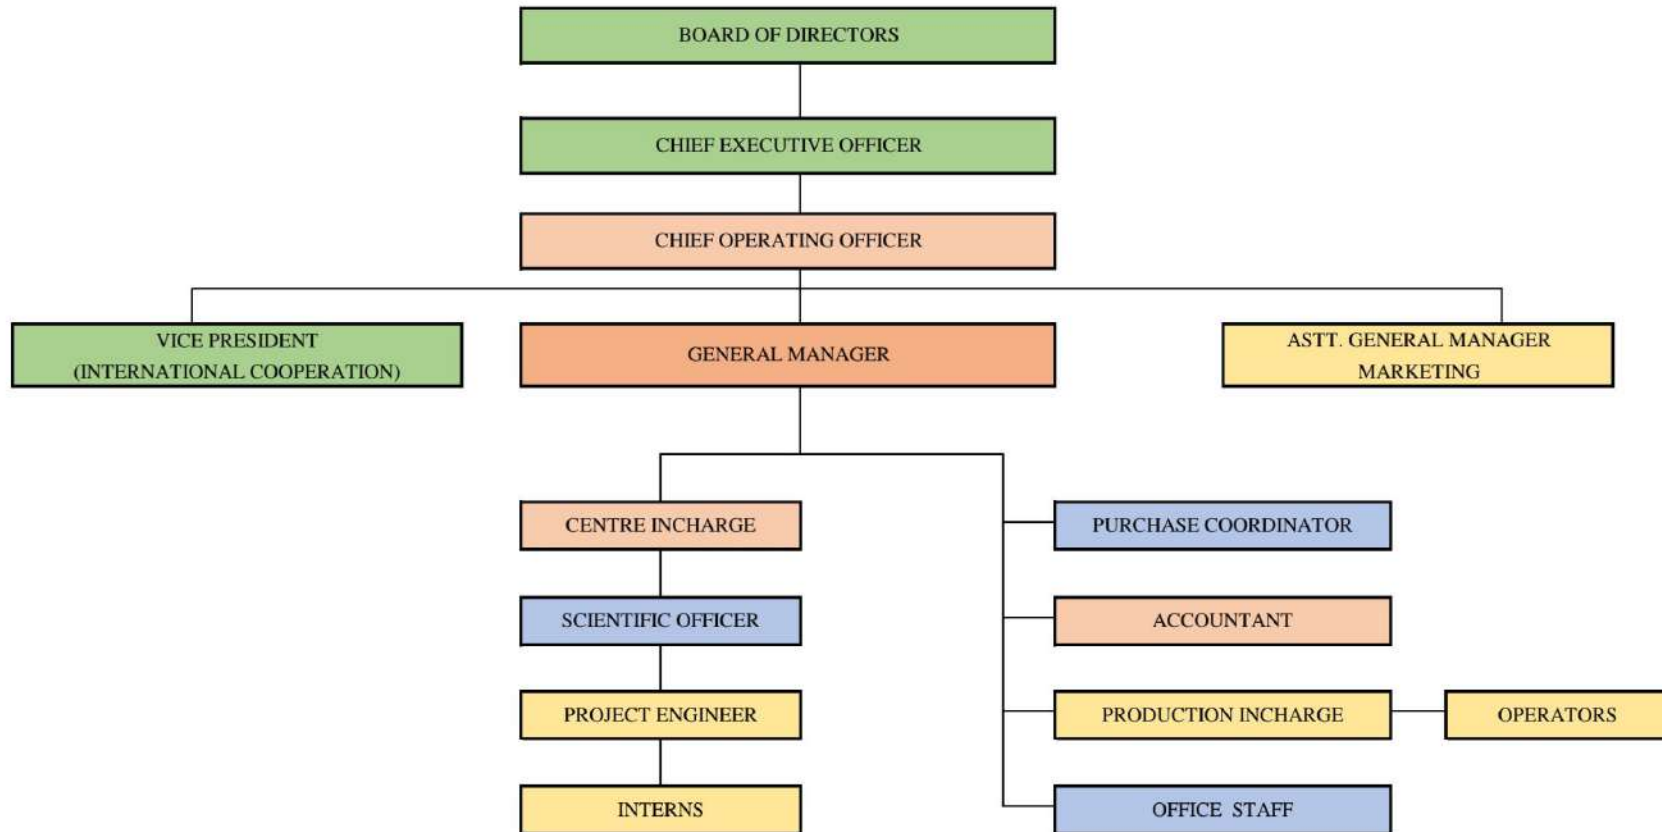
BOARD OF DIRECTORS

CHIEF EXECUTIVE OFFICER

CHIEF OPERATING OFFICER

VICE PRESIDENT (INTERNATIONAL COOPERATION)

GENERAL MANAGER

ASTT. GENERAL MANAGER MARKETING

CENTRE INCHARGE

SCIENTIFIC OFFICER

PROJECT ENGINEER

INTERNS

PURCHASE COORDINATOR

ACCOUNTANT

PRODUCTION INCHARGE

OPERATORS

OFFICE STAFF